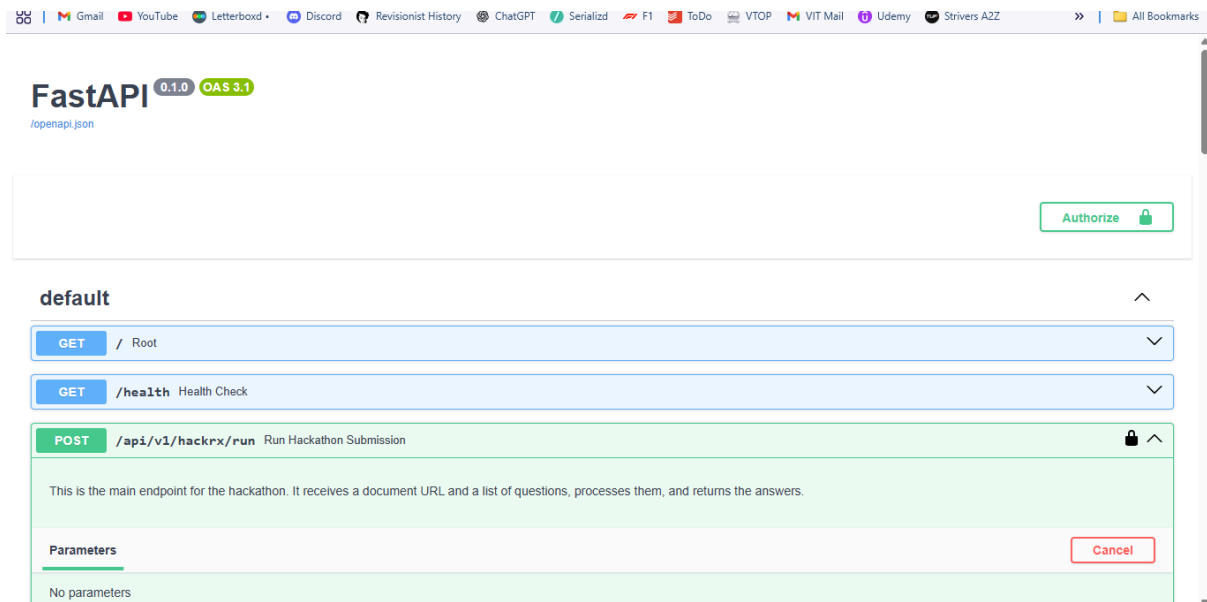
Gmail YouTube Letterboxd • Discord Revisionist History ChatGPT Serializd F1 ToDo VTOP VIT Mail Udemy Strivers A2Z » All Bookmarks

FastAPI 0.1.0 OAS 3.1
/openapi.json

Authorize

default

GET / Root

GET /health Health Check

POST /api/v1/hackrx/run Run Hackathon Submission

This is the main endpoint for the hackathon. It receives a document URL and a list of questions, processes them, and returns the answers.

Parameters

Cancel

No parameters